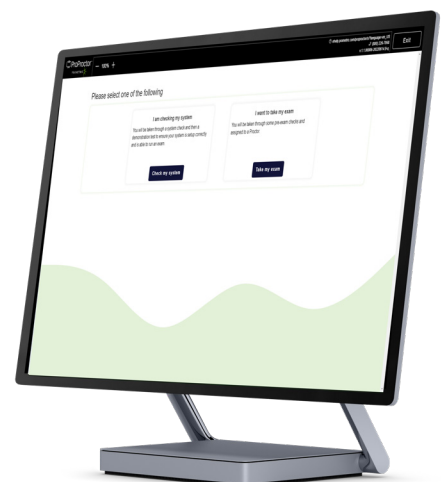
ProProctor
— 100% +
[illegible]
Exit

Please select one of the following

I am checking my system
You will be taken through a system check and then a demonstration test to ensure your system is setup correctly and is able to run an exam.
Check my system

I want to take my exam
You will be taken through some pre-exam checks and assigned to a Proctor.
Take my exam